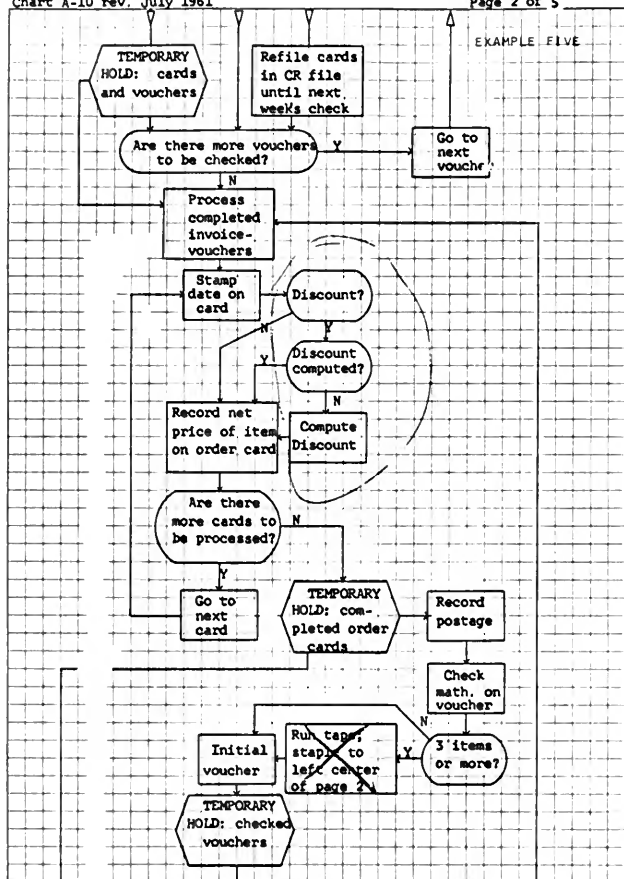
Chart A-10 Rev. July 1961

Page 2 of 5

EXAMPLE FIVE

TEMPORARY HOLD: cards and vouchers

Refile cards in CR file until next weeks check

Are there more vouchers to be checked?

Y

Go to next vouchr

N

Process completed invoice-vouchers

Stamp date on card

Discount?

N

Y

Discount computed?

Y

N

Record net price of item on order card

Compute Discount

Are there more cards to be processed?

N

Y

Go to next card

TEMPORARY HOLD: completed order cards

Record postage

Check math. on voucher

N

Initial voucher

Run tape; staple to left center of page 2

Y

3 items or more?

TEMPORARY HOLD: checked vouchers